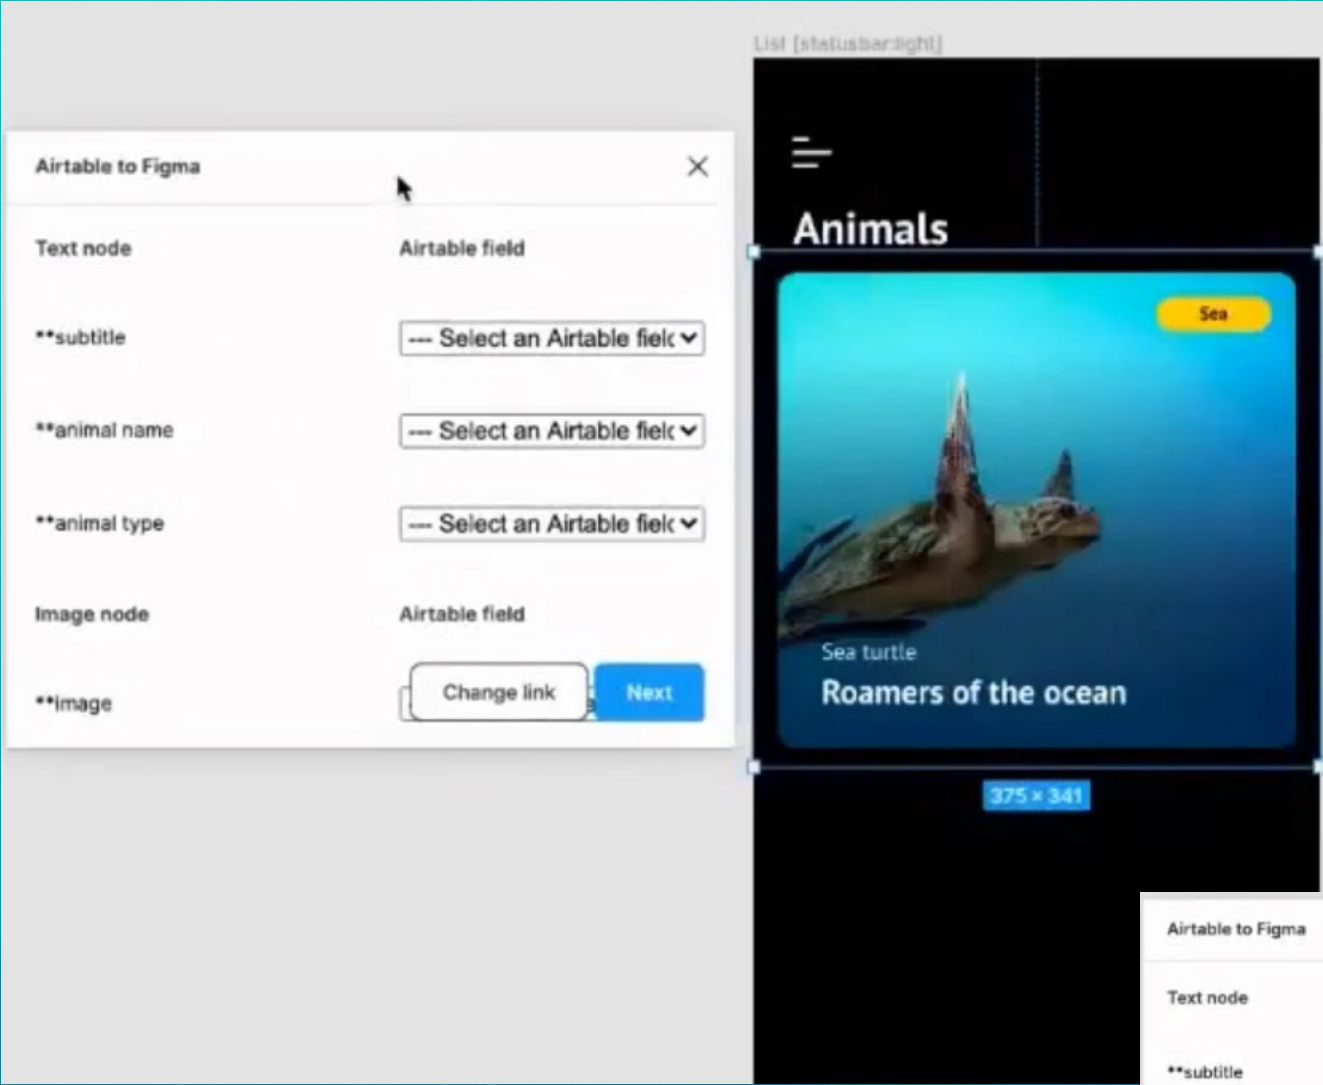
Airtable to Figma

Text node
Airtable field

**subtitle
--- Select an Airtable fielc

**animal name
--- Select an Airtable fielc

**animal type
--- Select an Airtable fielc

Image node
Airtable field

**image
Change link
Next

List [statusbar:light]

Animals

Sea

Sea turtle
Roamers of the ocean

375 × 341

Airtable to Figma

Text node

**subtitle